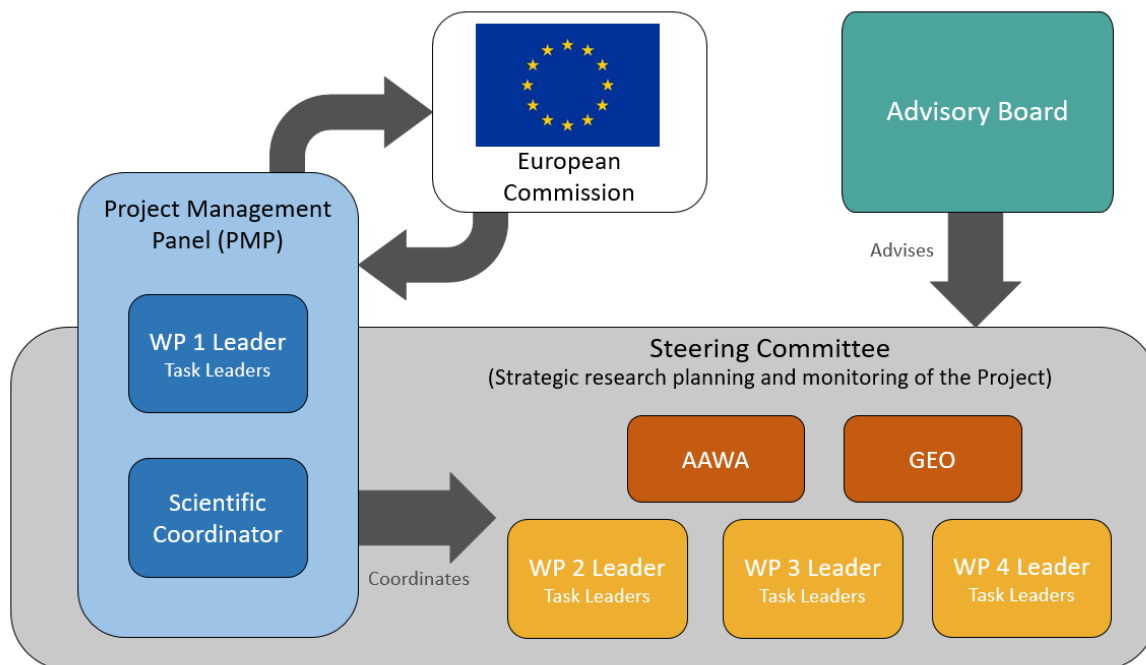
European Commission

Advisory Board

Project Management Panel (PMP)

Advises

WP 1 Leader
Task Leaders

Steering Committee
(Strategic research planning and monitoring of the Project)

AAWA

GEO

Scientific Coordinator

Coordinates

WP 2 Leader
Task Leaders

WP 3 Leader
Task Leaders

WP 4 Leader
Task Leaders